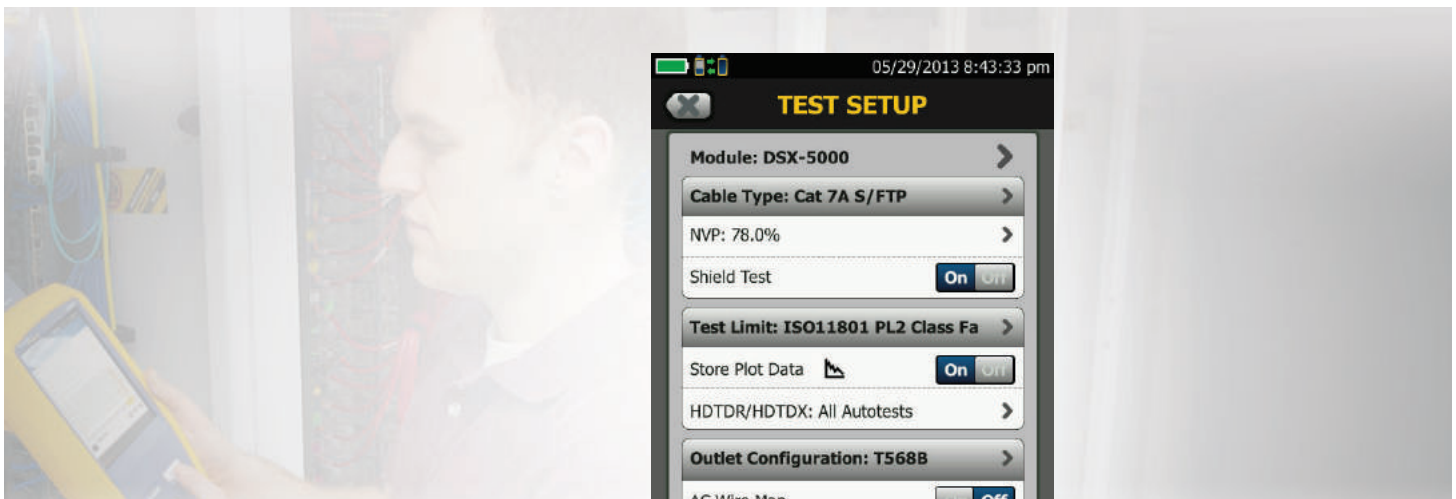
05/29/2013 8:43:33 pm

TEST SETUP

Module: DSX-5000

Cable Type: Cat 7A S/FTP

NVP: 78.0%

Shield Test On Off

Test Limit: ISO11801 PL2 Class Fa

Store Plot Data On Off

HDTDR/HDTDX: All Autotests

Outlet Configuration: T568B

AC Wire Map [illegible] Off